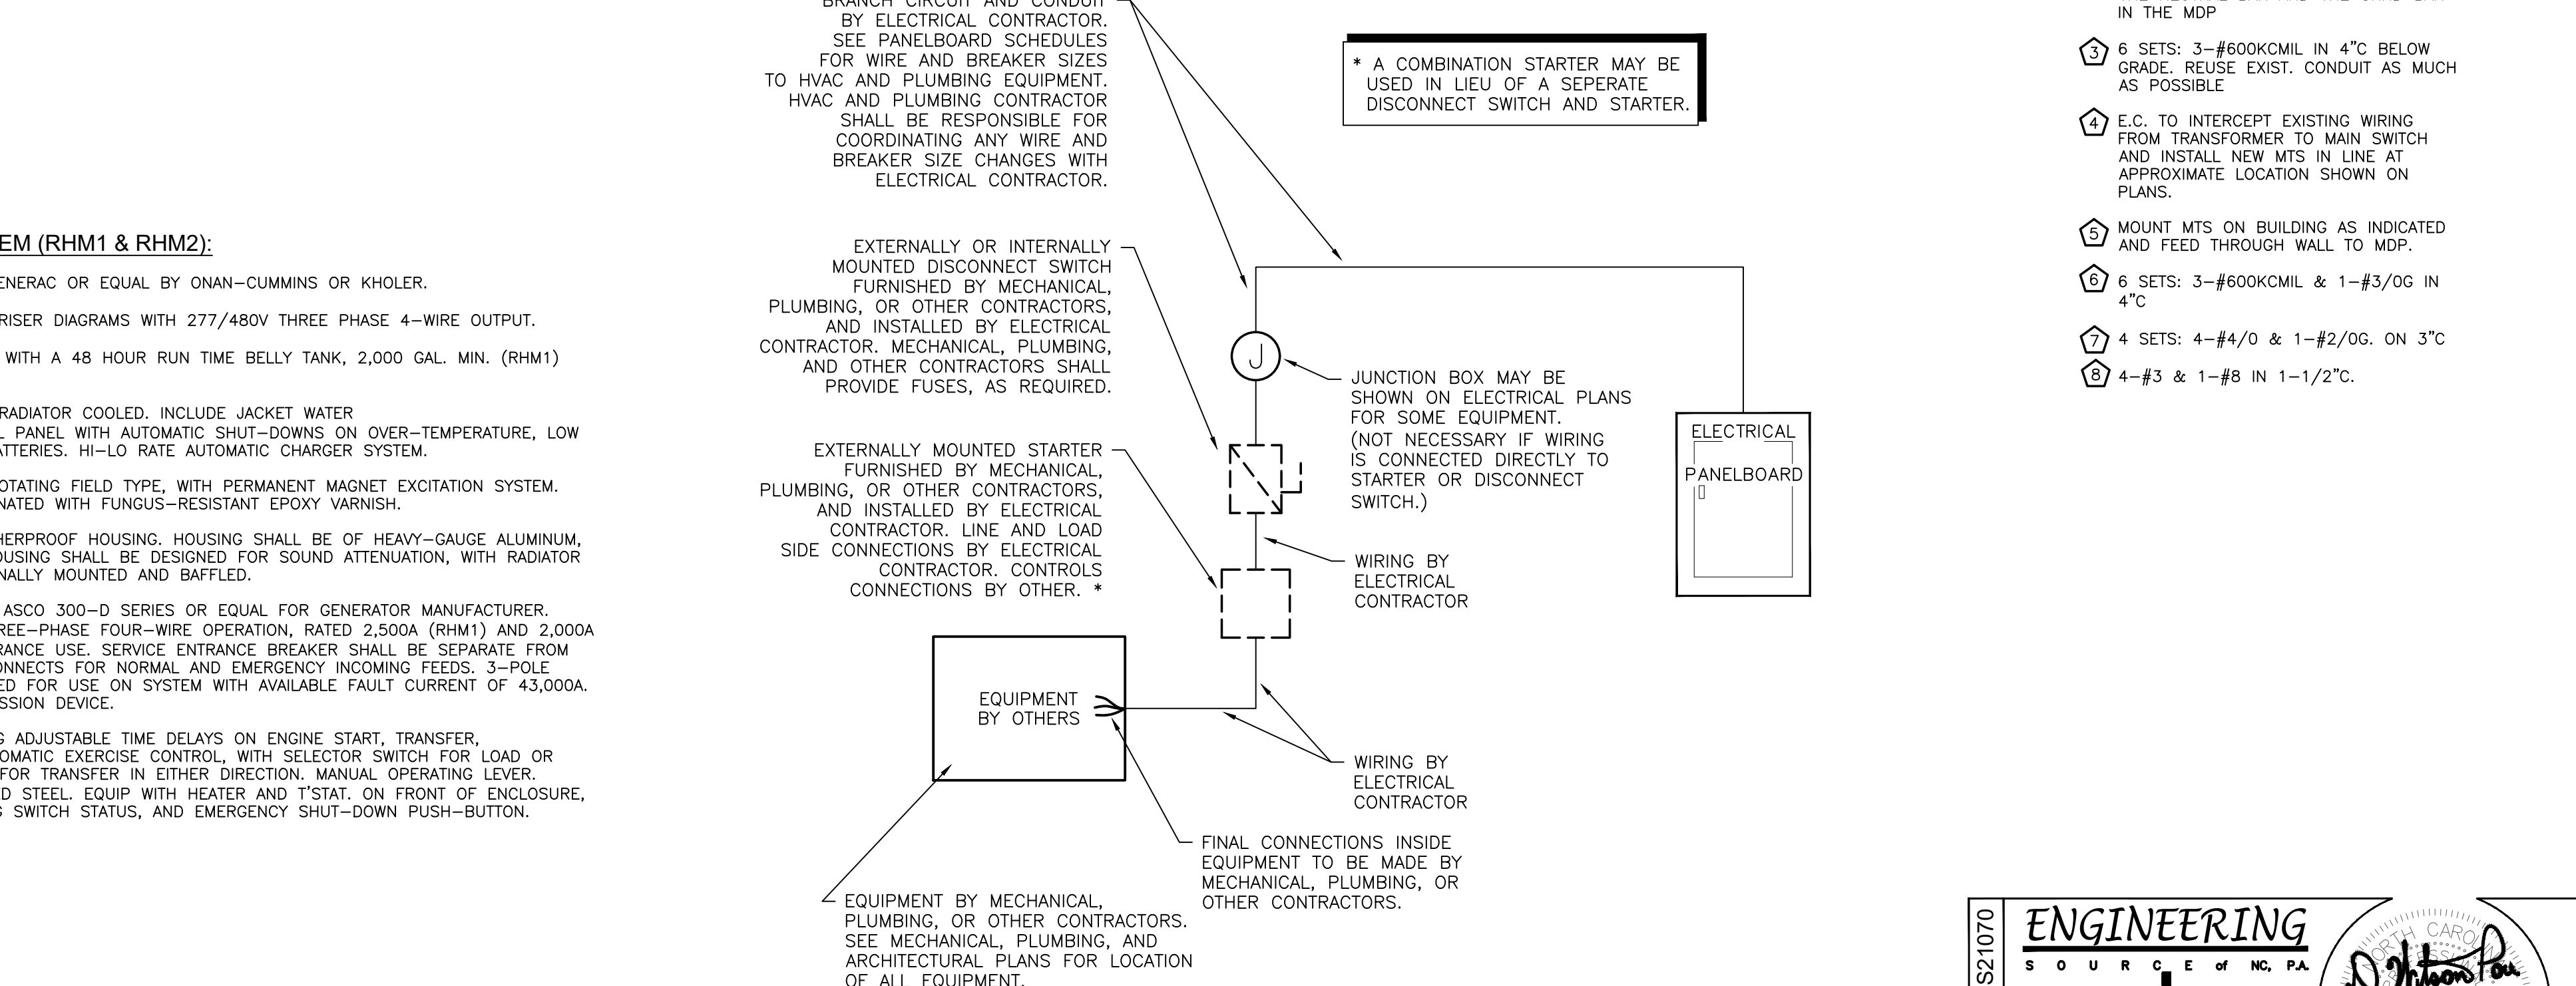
EM (RHM1 & RHM2):

ENERAC OR EQUAL BY ONAN–CUMMINS OR KHOLER.

RISER DIAGRAMS WITH 277/480V THREE PHASE 4–WIRE OUTPUT.

WITH A 48 HOUR RUN TIME BELLY TANK, 2,000 GAL. MIN. (RHM1)

RADIATOR COOLED. INCLUDE JACKET WATER
L PANEL WITH AUTOMATIC SHUT–DOWNS ON OVER–TEMPERATURE, LOW
ATTERIES. HI–LO RATE AUTOMATIC CHARGER SYSTEM.

OTATING FIELD TYPE, WITH PERMANENT MAGNET EXCITATION SYSTEM.
NATED WITH FUNGUS–RESISTANT EPOXY VARNISH.

HERPROOF HOUSING. HOUSING SHALL BE OF HEAVY–GAUGE ALUMINUM,
OUSING SHALL BE DESIGNED FOR SOUND ATTENUATION, WITH RADIATOR
NALLY MOUNTED AND BAFFLED.

ASCO 300–D SERIES OR EQUAL FOR GENERATOR MANUFACTURER.
REE–PHASE FOUR–WIRE OPERATION, RATED 2,500A (RHM1) AND 2,000A
RANCE USE. SERVICE ENTRANCE BREAKER SHALL BE SEPARATE FROM
NNECTS FOR NORMAL AND EMERGENCY INCOMING FEEDS. 3–POLE
ED FOR USE ON SYSTEM WITH AVAILABLE FAULT CURRENT OF 43,000A.
SSION DEVICE.

S ADJUSTABLE TIME DELAYS ON ENGINE START, TRANSFER,
OMATIC EXERCISE CONTROL, WITH SELECTOR SWITCH FOR LOAD OR
FOR TRANSFER IN EITHER DIRECTION. MANUAL OPERATING LEVER.
D STEEL. EQUIP WITH HEATER AND T'STAT. ON FRONT OF ENCLOSURE,
S SWITCH STATUS, AND EMERGENCY SHUT–DOWN PUSH–BUTTON.

BRANCH CIRCUIT AND CONDUIT BY ELECTRICAL CONTRACTOR. SEE PANELBOARD SCHEDULES FOR WIRE AND BREAKER SIZES TO HVAC AND PLUMBING EQUIPMENT. HVAC AND PLUMBING CONTRACTOR SHALL BE RESPONSIBLE FOR COORDINATING ANY WIRE AND BREAKER SIZE CHANGES WITH ELECTRICAL CONTRACTOR.

EXTERNALLY OR INTERNALLY MOUNTED DISCONNECT SWITCH FURNISHED BY MECHANICAL, PLUMBING, OR OTHER CONTRACTORS, AND INSTALLED BY ELECTRICAL CONTRACTOR. MECHANICAL, PLUMBING, AND OTHER CONTRACTORS SHALL PROVIDE FUSES, AS REQUIRED.

EXTERNALLY MOUNTED STARTER FURNISHED BY MECHANICAL, PLUMBING, OR OTHER CONTRACTORS, AND INSTALLED BY ELECTRICAL CONTRACTOR. LINE AND LOAD SIDE CONNECTIONS BY ELECTRICAL CONTRACTOR. CONTROLS CONNECTIONS BY OTHER. *

EQUIPMENT BY OTHERS

EQUIPMENT BY MECHANICAL, PLUMBING, OR OTHER CONTRACTORS. SEE MECHANICAL, PLUMBING, AND ARCHITECTURAL PLANS FOR LOCATION OF ALL EQUIPMENT.

* A COMBINATION STARTER MAY BE USED IN LIEU OF A SEPERATE DISCONNECT SWITCH AND STARTER.

J

JUNCTION BOX MAY BE SHOWN ON ELECTRICAL PLANS FOR SOME EQUIPMENT. (NOT NECESSARY IF WIRING IS CONNECTED DIRECTLY TO STARTER OR DISCONNECT SWITCH.)

WIRING BY ELECTRICAL CONTRACTOR

WIRING BY ELECTRICAL CONTRACTOR

FINAL CONNECTIONS INSIDE EQUIPMENT TO BE MADE BY MECHANICAL, PLUMBING, OR OTHER CONTRACTORS.

ELECTRICAL PANELBOARD

IN THE MDP

3 6 SETS: 3–#600KCMIL IN 4"C BELOW GRADE. REUSE EXIST. CONDUIT AS MUCH AS POSSIBLE

4 E.C. TO INTERCEPT EXISTING WIRING FROM TRANSFORMER TO MAIN SWITCH AND INSTALL NEW MTS IN LINE AT APPROXIMATE LOCATION SHOWN ON PLANS.

5 MOUNT MTS ON BUILDING AS INDICATED AND FEED THROUGH WALL TO MDP.

6 6 SETS: 3–#600KCMIL & 1–#3/0G IN 4"C

7 4 SETS: 4–#4/0 & 1–#2/0G. ON 3"C

8 4–#3 & 1–#8 IN 1–1/2"C.

S21070

ENGINEERING
S O U R C E of NC, P.A.

NORTH CARO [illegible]